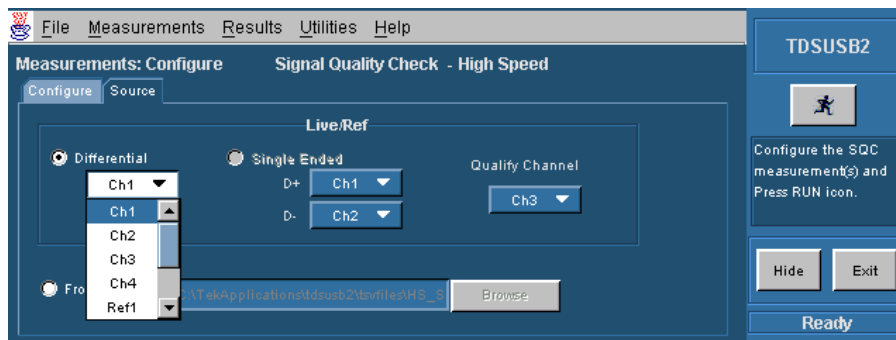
File Measurements Results Utilities Help

TDSUSB2

Measurements: Configure Signal Quality Check - High Speed

Configure Source

Live/Ref

Differential

Ch1

Ch1
Ch2
Ch3
Ch4
Ref1

Single Ended

D+ Ch1

D- Ch2

Qualify Channel

Ch3

Fro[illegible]

C:\TekApplications\tdsusb2\tsvfiles\HS_S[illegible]

Browse

Configure the SQC measurement(s) and Press RUN icon.

Hide

Exit

Ready